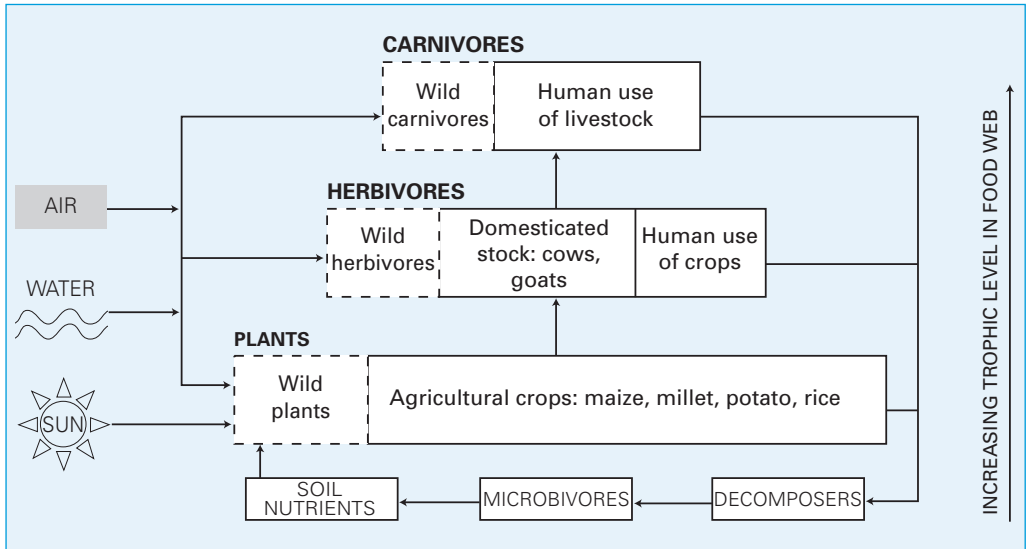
CARNIVORES

Wild carnivores

Human use of livestock

HERBIVORES

Wild herbivores

Domesticated stock: cows, goats

Human use of crops

AIR

WATER

PLANTS

Wild plants

Agricultural crops: maize, millet, potato, rice

SUN

SOIL NUTRIENTS

MICROBIVORES

DECOMPOSERS

INCREASING TROPHIC LEVEL IN FOOD WEB